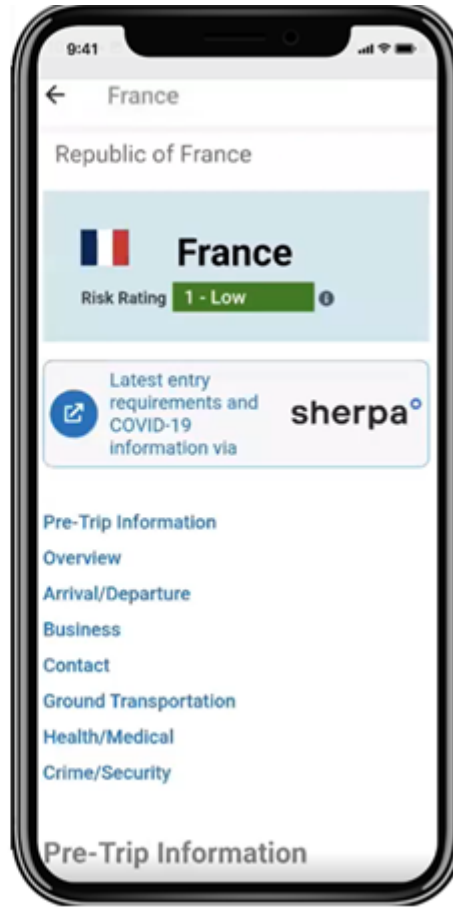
9:41

France

Republic of France

France

Risk Rating 1 - Low

Latest entry requirements and COVID-19 information via

sherpa°

Pre-Trip Information

Overview

Arrival/Departure

Business

Contact

Ground Transportation

Health/Medical

Crime/Security

Pre-Trip Information